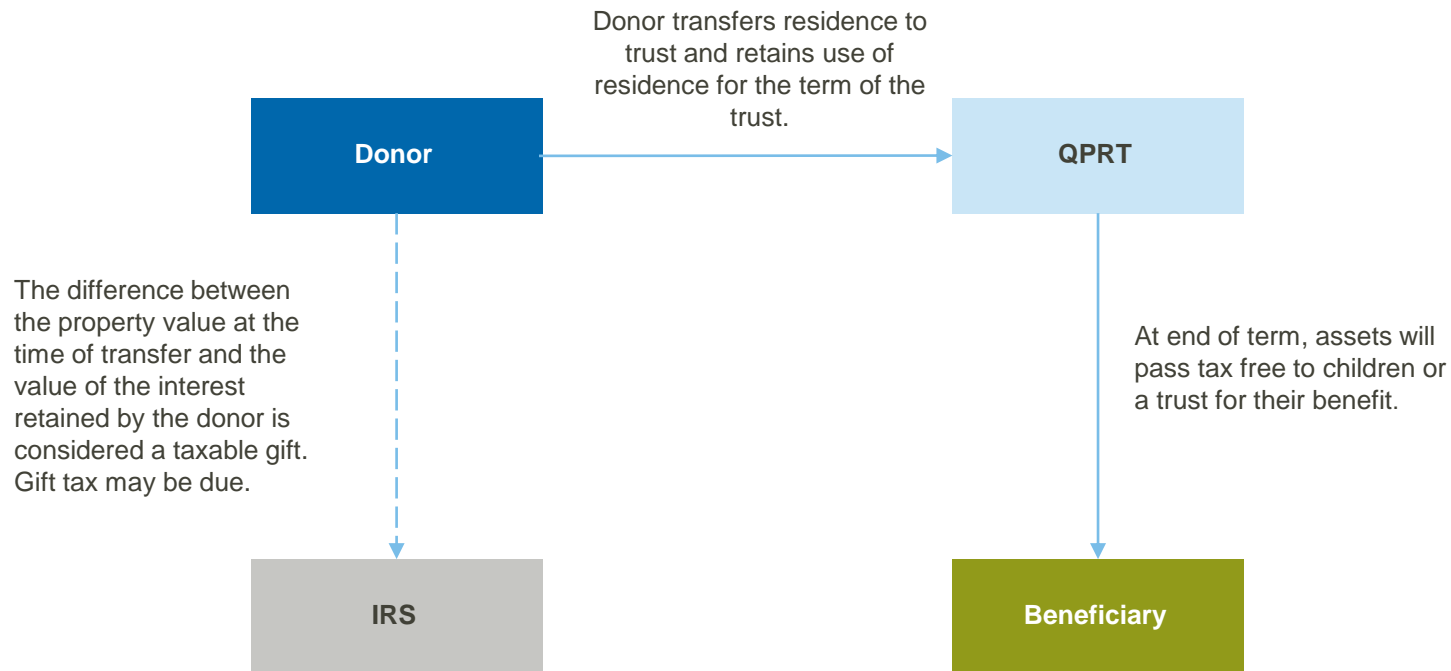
Donor transfers residence to trust and retains use of residence for the term of the trust.

Donor

QPRT

The difference between the property value at the time of transfer and the value of the interest retained by the donor is considered a taxable gift. Gift tax may be due.

At end of term, assets will pass tax free to children or a trust for their benefit.

IRS

Beneficiary